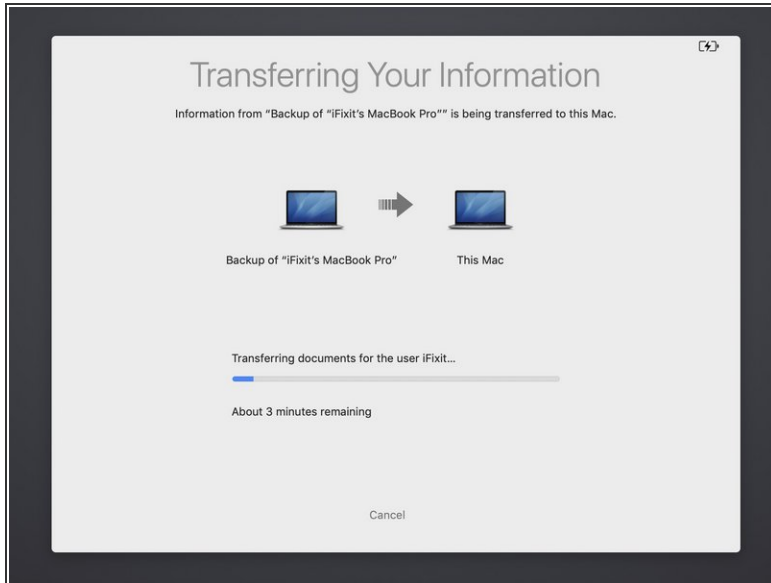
Transferring Your Information

Information from "Backup of "iFixit's MacBook Pro"" is being transferred to this Mac.

Backup of "iFixit's MacBook Pro"

This Mac

Transferring documents for the user iFixit...

About 3 minutes remaining

Cancel